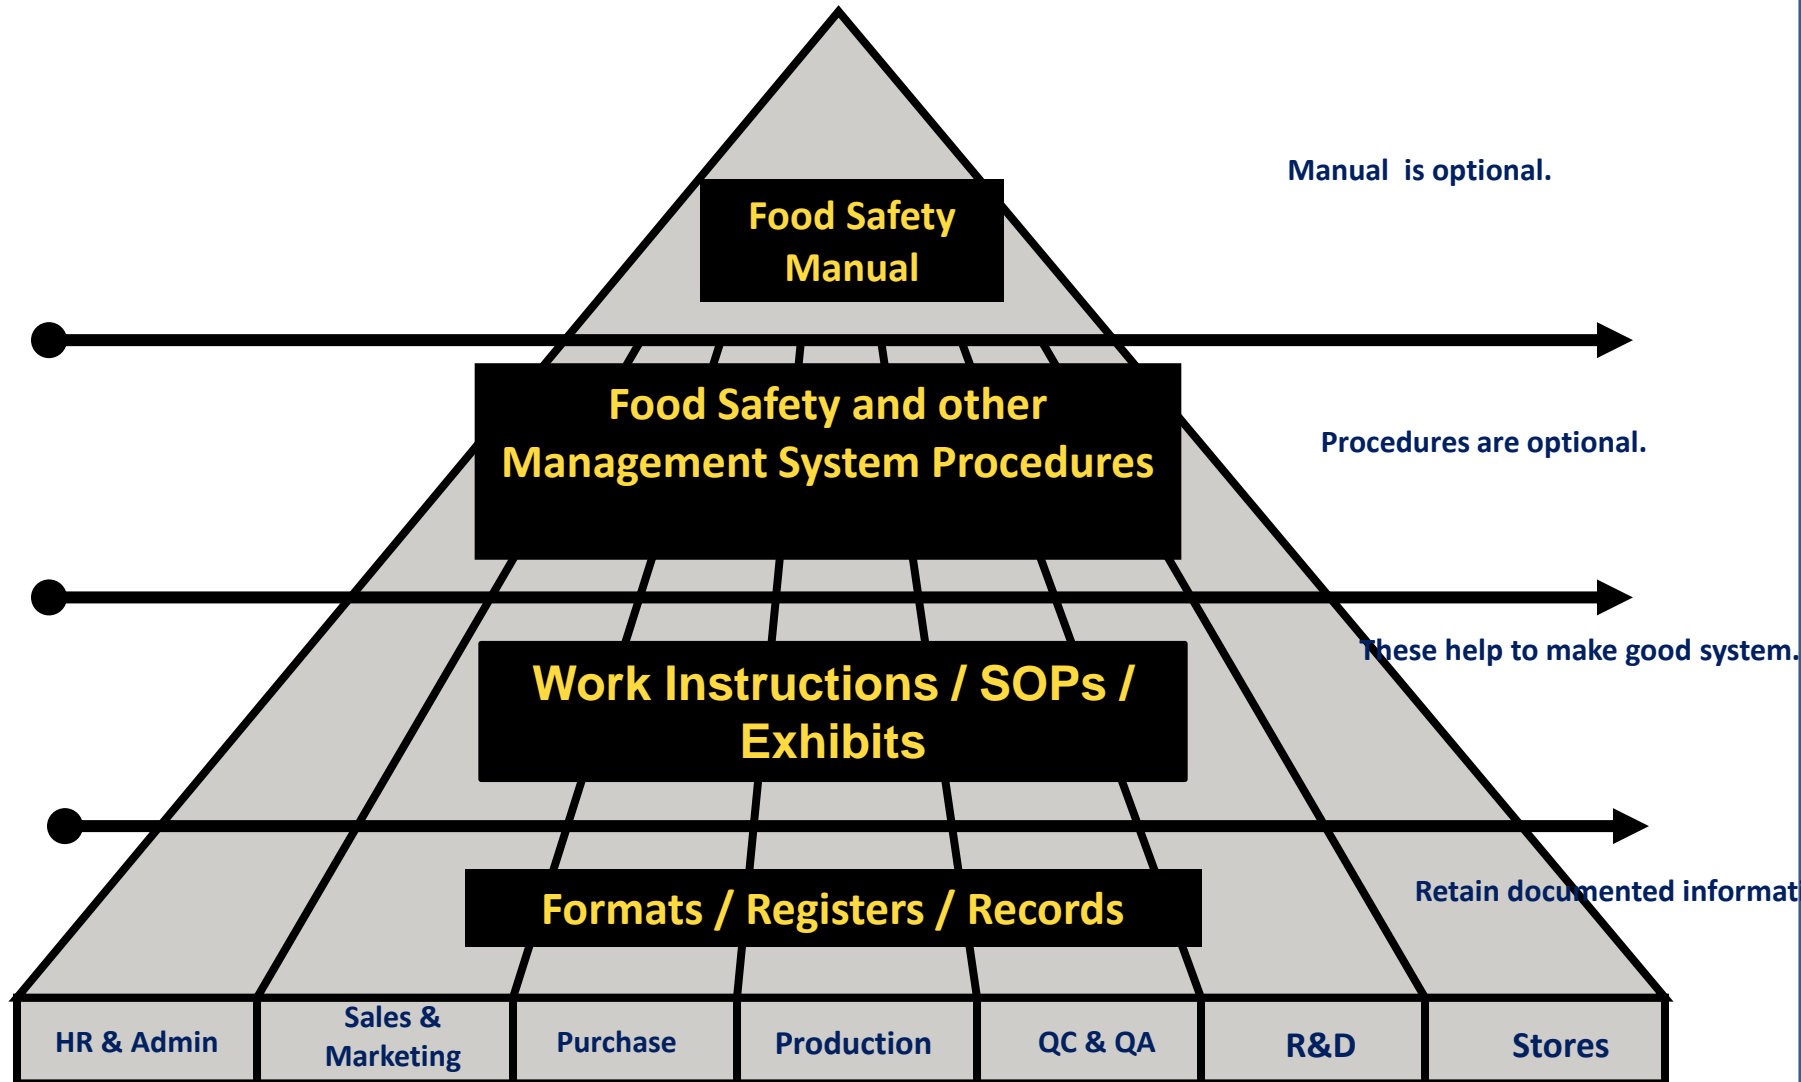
Food Safety Manual

Manual is optional.

Food Safety and other Management System Procedures

Procedures are optional.

Work Instructions / SOPs / Exhibits

These help to make good system.

Formats / Registers / Records

Retain documented informat

| HR & Admin | Sales & Marketing | Purchase | Production | QC & QA | R&D | Stores |
|---|---|---|---|---|---|---|